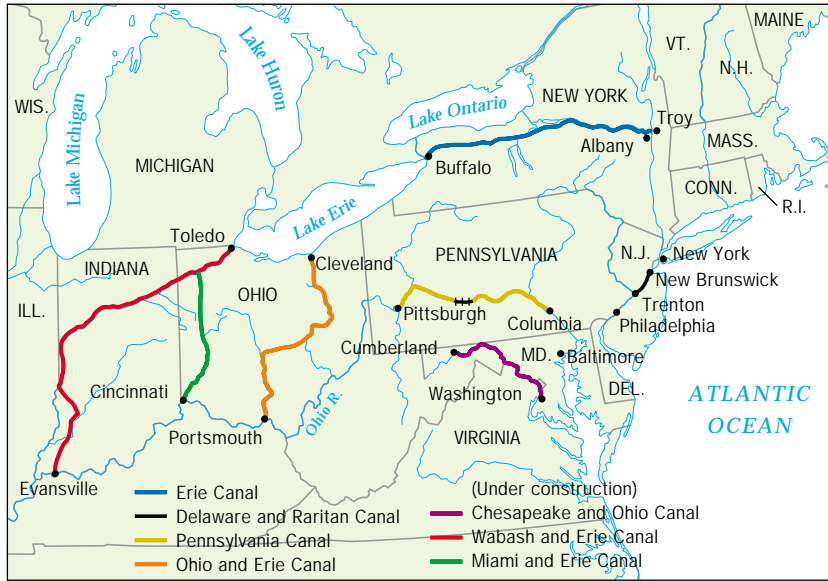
MAINE
VT.
N.H.
WIS.
Lake Michigan
Lake Huron
NEW YORK
Lake Ontario
Troy
MASS.
Albany
MICHIGAN
Buffalo
CONN.
R.I.
Lake Erie
Toledo
Cleveland
PENNSYLVANIA
N.J.
New York
INDIANA
New Brunswick
OHIO
Trenton
ILL.
Pittsburgh
Columbia
Philadelphia
Cumberland
MD.
Baltimore
Cincinnati
Washington
DEL.
ATLANTIC OCEAN
Ohio R.
Portsmouth
VIRGINIA
Evansville

Erie Canal
Delaware and Raritan Canal
Pennsylvania Canal
Ohio and Erie Canal
(Under construction)
Chesapeake and Ohio Canal
Wabash and Erie Canal
Miami and Erie Canal